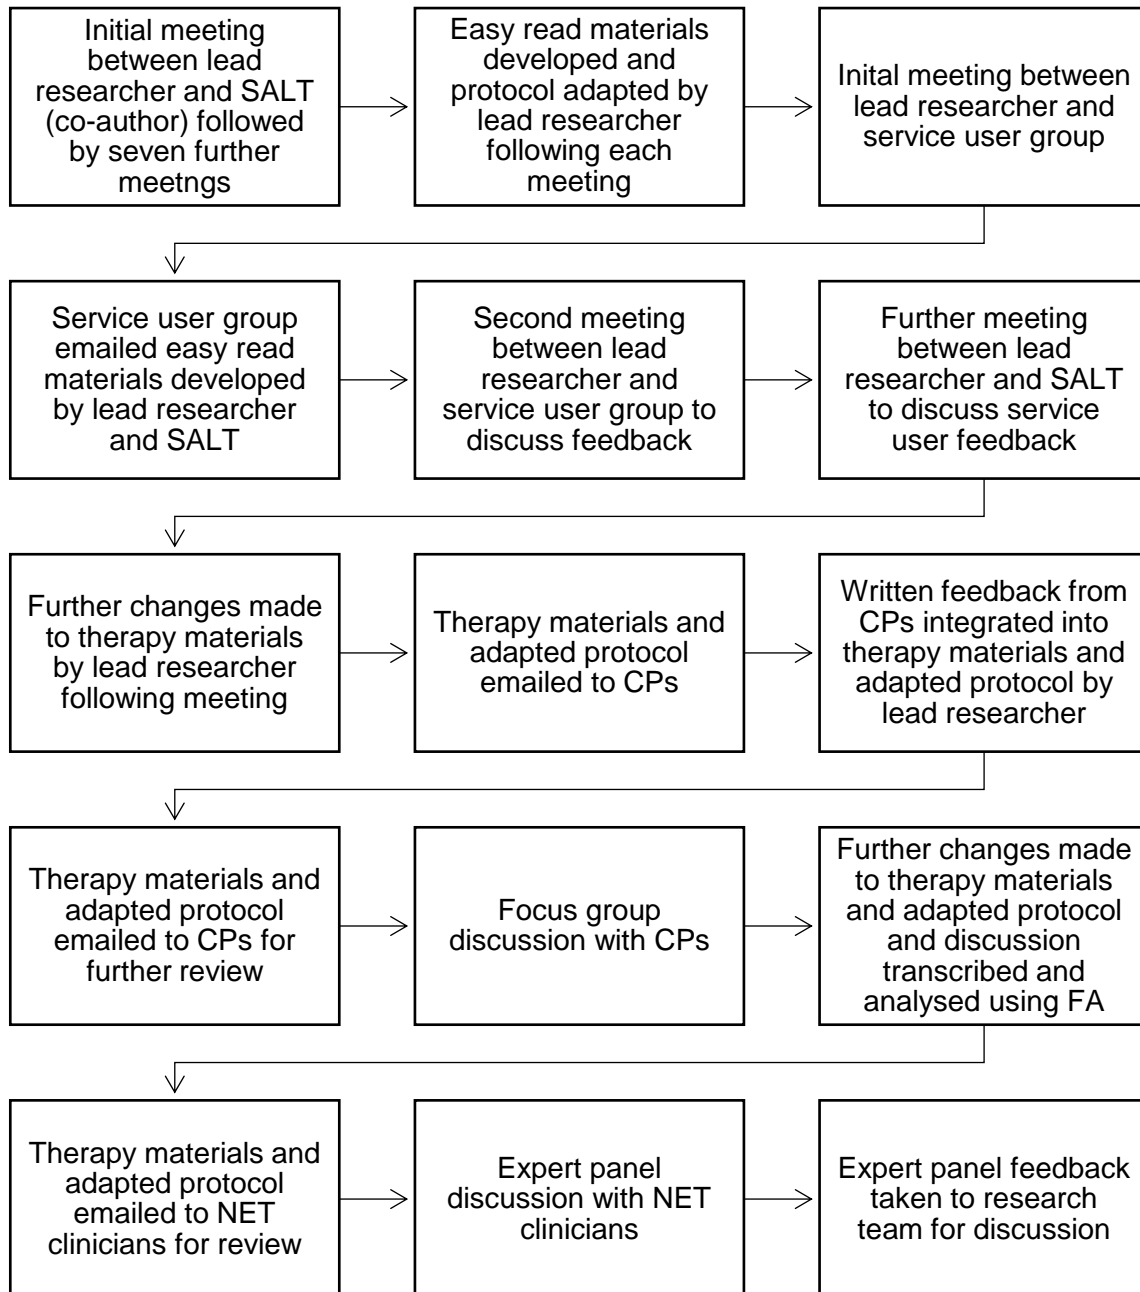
Initial meeting between lead researcher and SALT (co-author) followed by seven further meetngs

Easy read materials developed and protocol adapted by lead researcher following each meeting

Inital meeting between lead researcher and service user group

Service user group emailed easy read materials developed by lead researcher and SALT

Second meeting between lead researcher and service user group to discuss feedback

Further meeting between lead researcher and SALT to discuss service user feedback

Further changes made to therapy materials by lead researcher following meeting

Therapy materials and adapted protocol emailed to CPs

Written feedback from CPs integrated into therapy materials and adapted protocol by lead researcher

Therapy materials and adapted protocol emailed to CPs for further review

Focus group discussion with CPs

Further changes made to therapy materials and adapted protocol and discussion transcribed and analysed using FA

Therapy materials and adapted protocol emailed to NET clinicians for review

Expert panel discussion with NET clinicians

Expert panel feedback taken to research team for discussion